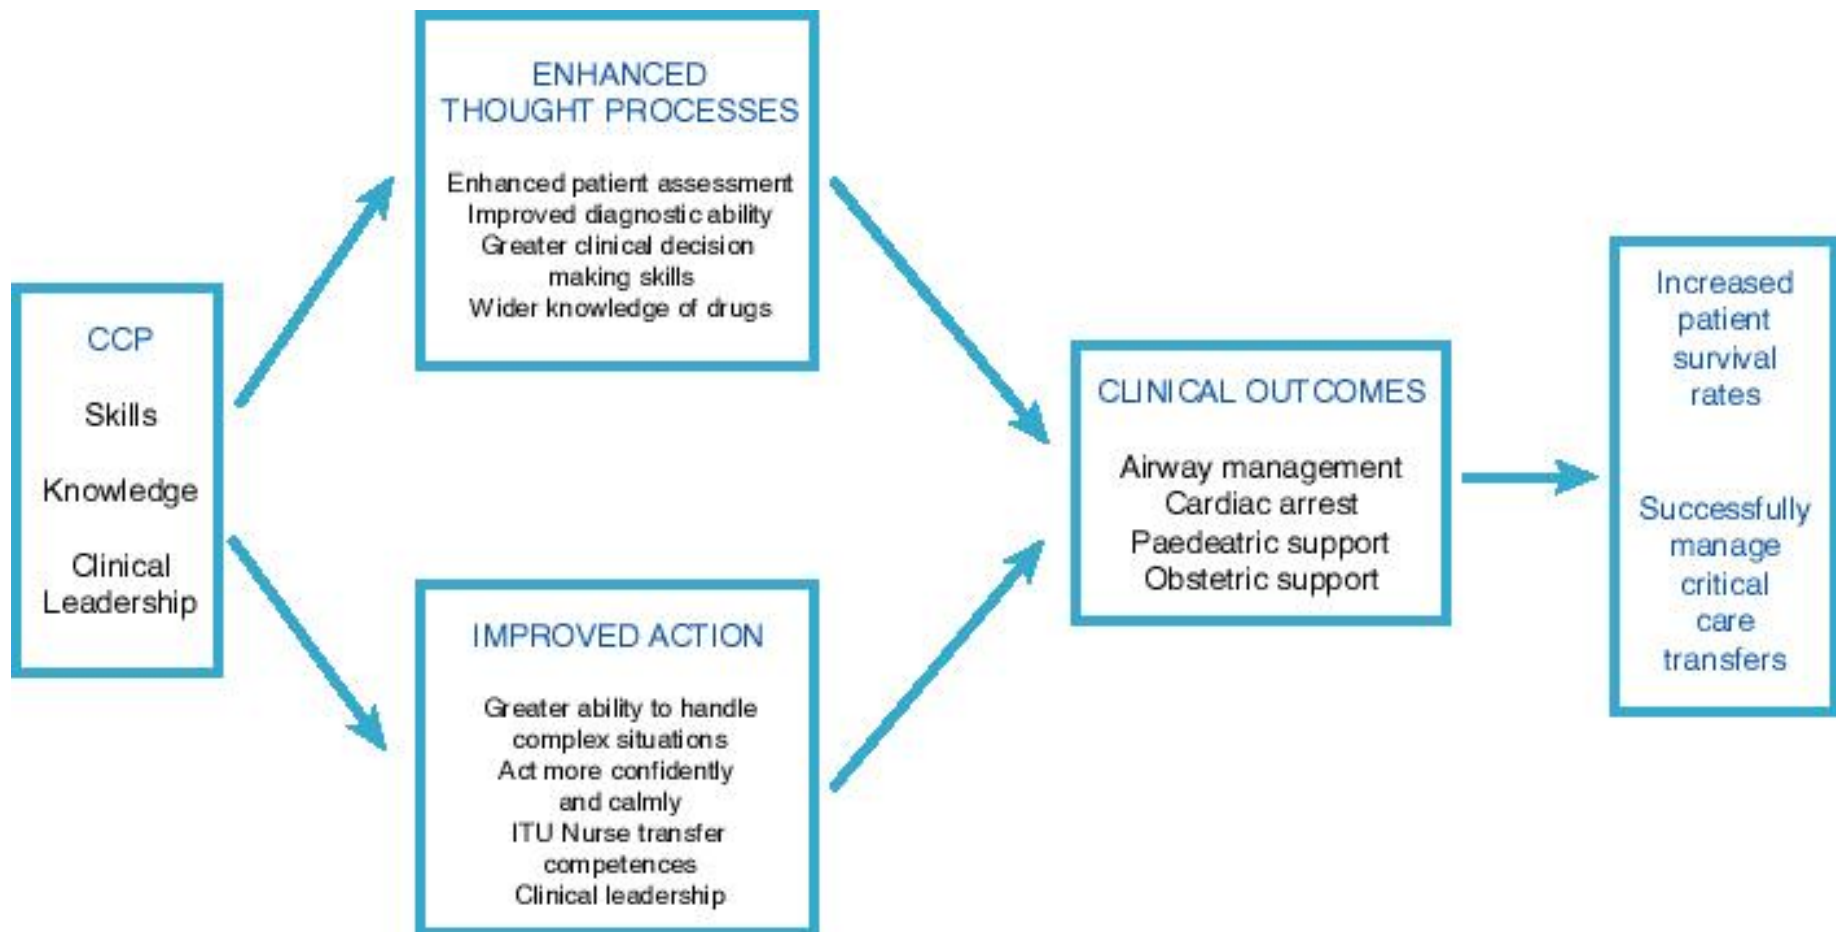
CCP

Skills

Knowledge

Clinical Leadership

ENHANCED THOUGHT PROCESSES

Enhanced patient assessment
Improved diagnostic ability
Greater clinical decision making skills
Wider knowledge of drugs

IMPROVED ACTION

Greater ability to handle complex situations
Act more confidently and calmly
ITU Nurse transfer competences
Clinical leadership

CLINICAL OUTCOMES

Airway management
Cardiac arrest
Paedeatric support
Obstetric support

Increased patient survival rates

Successfully manage critical care transfers